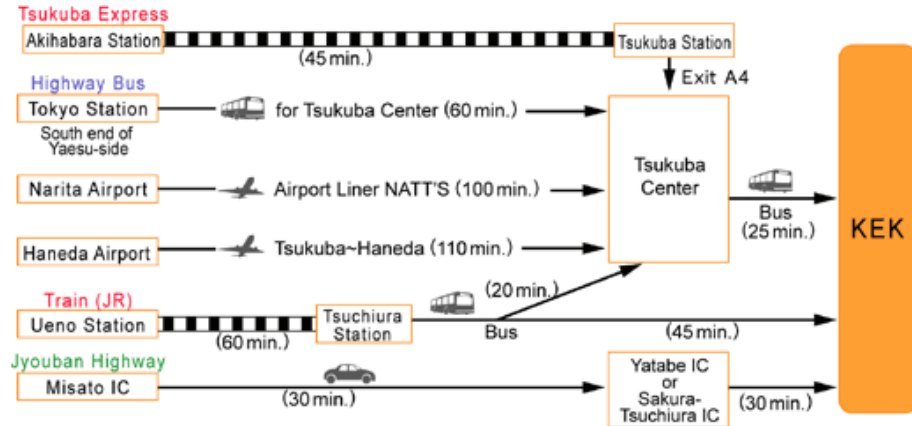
Tsukuba Express
Akihabara Station
(45 min.)
Tsukuba Station
Exit A4

Highway Bus
Tokyo Station
South end of Yaesu-side
for Tsukuba Center (60 min.)

Narita Airport
Airport Liner NATT'S (100 min.)

Haneda Airport
Tsukuba~Haneda (110 min.)

Tsukuba Center
Bus (25 min.)

KEK

Train (JR)
Ueno Station
(60 min.)
Tsuchiura Station
(20 min.)
Bus
(45 min.)

Jyouban Highway
Misato IC
(30 min.)
Yatabe IC or Sakura-Tsuchiura IC
(30 min.)